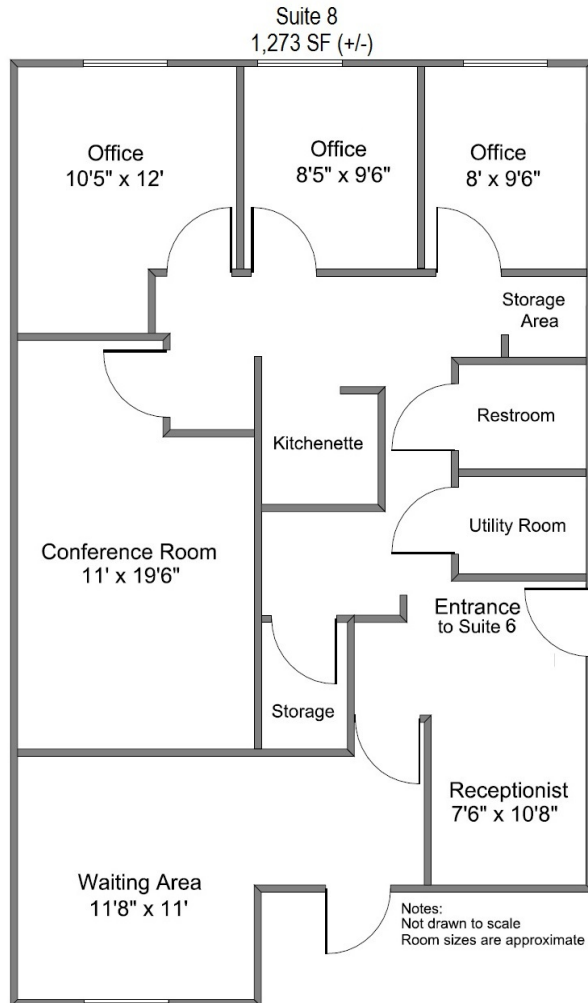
Suite 8
1,273 SF (+/-)

Office
10'5" x 12'

Office
8'5" x 9'6"

Office
8' x 9'6"

Storage
Area

Restroom

Kitchenette

Utility Room

Conference Room
11' x 19'6"

Entrance
to Suite 6

Storage

Receptionist
7'6" x 10'8"

Waiting Area
11'8" x 11'

Notes:
Not drawn to scale
Room sizes are approximate